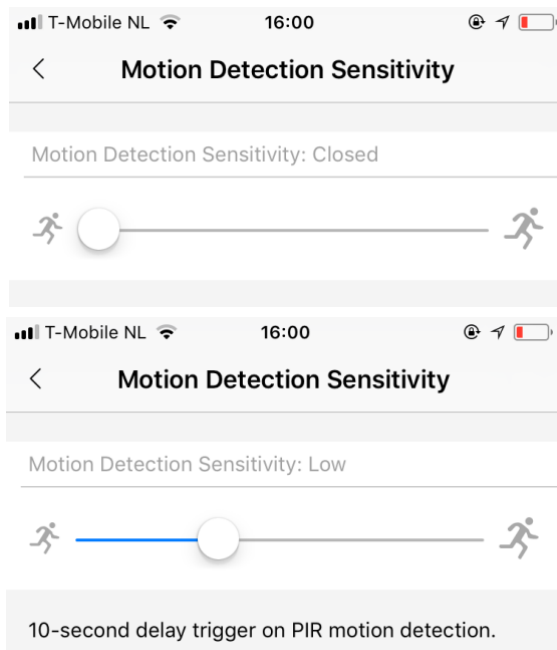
T-Mobile NL 16:00

<

Motion Detection Sensitivity

Motion Detection Sensitivity: Closed

T-Mobile NL 16:00

<

Motion Detection Sensitivity

Motion Detection Sensitivity: Low

10-second delay trigger on PIR motion detection.